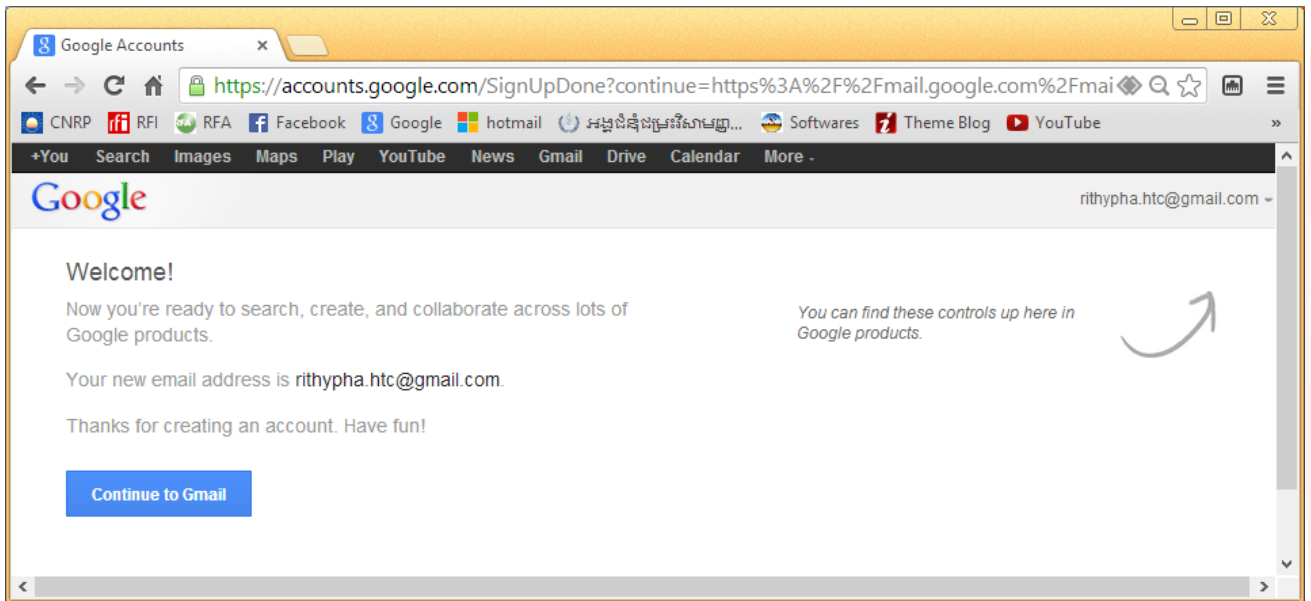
Google Accounts ×

https://accounts.google.com/SignUpDone?continue=https%3A%2F%2Fmail.google.com%2Fmai

CNRP RFI RFA Facebook Google hotmail អង្គជំនុំជម្រះវិសាមញ្ញ... Softwares Theme Blog YouTube »

+You Search Images Maps Play YouTube News Gmail Drive Calendar More

Google

rithypha.htc@gmail.com

Welcome!

Now you're ready to search, create, and collaborate across lots of Google products.

Your new email address is rithypha.htc@gmail.com.

Thanks for creating an account. Have fun!

Continue to Gmail

You can find these controls up here in Google products.